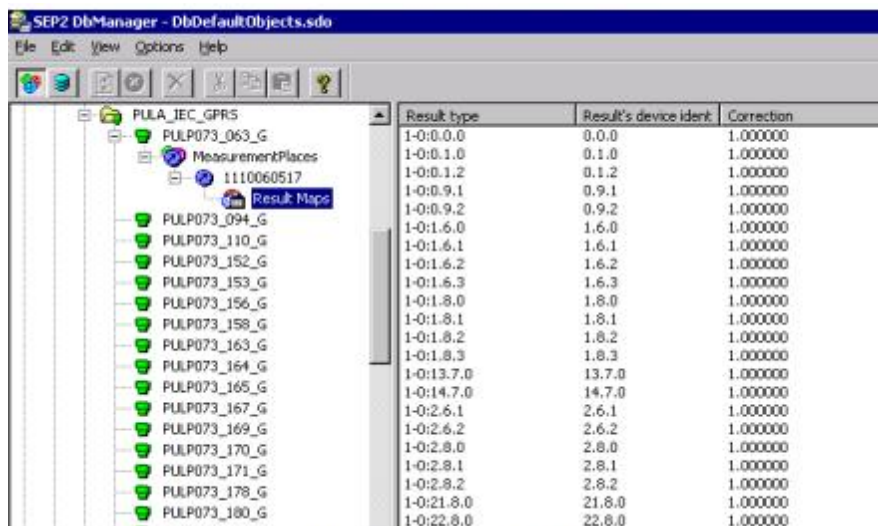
SEP2 DbManager - DbDefaultObjects.sdo

File Edit View Options Help

PULA_IEC_GPRS
PULP073_063_G
MeasurementPlaces
1110060517
Result Maps
PULP073_094_G
PULP073_110_G
PULP073_152_G
PULP073_153_G
PULP073_156_G
PULP073_158_G
PULP073_163_G
PULP073_164_G
PULP073_165_G
PULP073_167_G
PULP073_169_G
PULP073_170_G
PULP073_171_G
PULP073_178_G
PULP073_180_G

| Result type | Result's device ident | Correction |
|---|---|---|
| 1-0:0.0.0 | 0.0.0 | 1.000000 |
| 1-0:0.1.0 | 0.1.0 | 1.000000 |
| 1-0:0.1.2 | 0.1.2 | 1.000000 |
| 1-0:0.9.1 | 0.9.1 | 1.000000 |
| 1-0:0.9.2 | 0.9.2 | 1.000000 |
| 1-0:1.6.0 | 1.6.0 | 1.000000 |
| 1-0:1.6.1 | 1.6.1 | 1.000000 |
| 1-0:1.6.2 | 1.6.2 | 1.000000 |
| 1-0:1.6.3 | 1.6.3 | 1.000000 |
| 1-0:1.8.0 | 1.8.0 | 1.000000 |
| 1-0:1.8.1 | 1.8.1 | 1.000000 |
| 1-0:1.8.2 | 1.8.2 | 1.000000 |
| 1-0:1.8.3 | 1.8.3 | 1.000000 |
| 1-0:13.7.0 | 13.7.0 | 1.000000 |
| 1-0:14.7.0 | 14.7.0 | 1.000000 |
| 1-0:2.6.1 | 2.6.1 | 1.000000 |
| 1-0:2.6.2 | 2.6.2 | 1.000000 |
| 1-0:2.8.0 | 2.8.0 | 1.000000 |
| 1-0:2.8.1 | 2.8.1 | 1.000000 |
| 1-0:2.8.2 | 2.8.2 | 1.000000 |
| 1-0:21.8.0 | 21.8.0 | 1.000000 |
| 1-0:22.8.0 | 22.8.0 | 1.000000 |